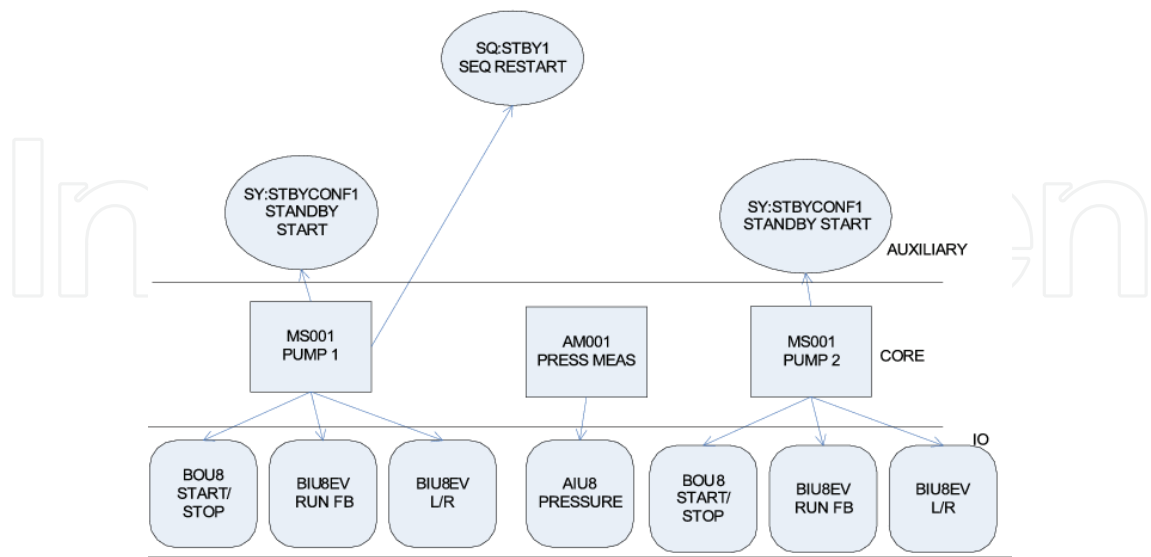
SQ:STBY1
SEQ RESTART

SY:STBYCONF1
STANDBY
START

SY:STBYCONF1
STANDBY START

AUXILIARY

MS001
PUMP 1

AM001
PRESS MEAS

MS001
PUMP 2

CORE

IO

BOU8
START/
STOP

BIU8EV
RUN FB

BIU8EV
L/R

AIU8
PRESSURE

BOU8
START/
STOP

BIU8EV
RUN FB

BIU8EV
L/R